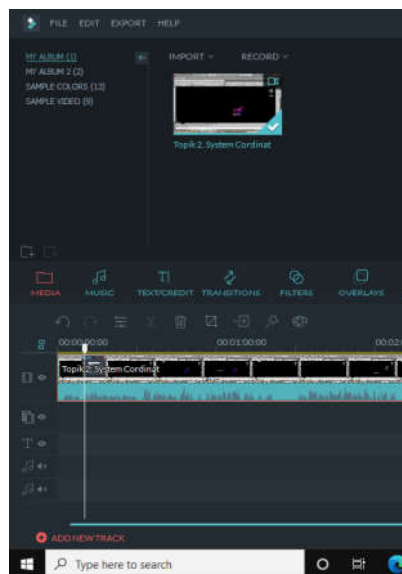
FILE EDIT EXPORT HELP

MY ALBUM (1)
MY ALBUM 2 (2)
SAMPLE COLORS (13)
SAMPLE VIDEO (9)

IMPORT
RECORD

Topik 2. System Cordinat

MEDIA
MUSIC
TEXT/CREDIT
TRANSITIONS
FILTERS
OVERLAYS

00:00:00:00
00:01:00:00
00:02

Topik 2. System Cordinat

ADD NEW TRACK

Type here to search